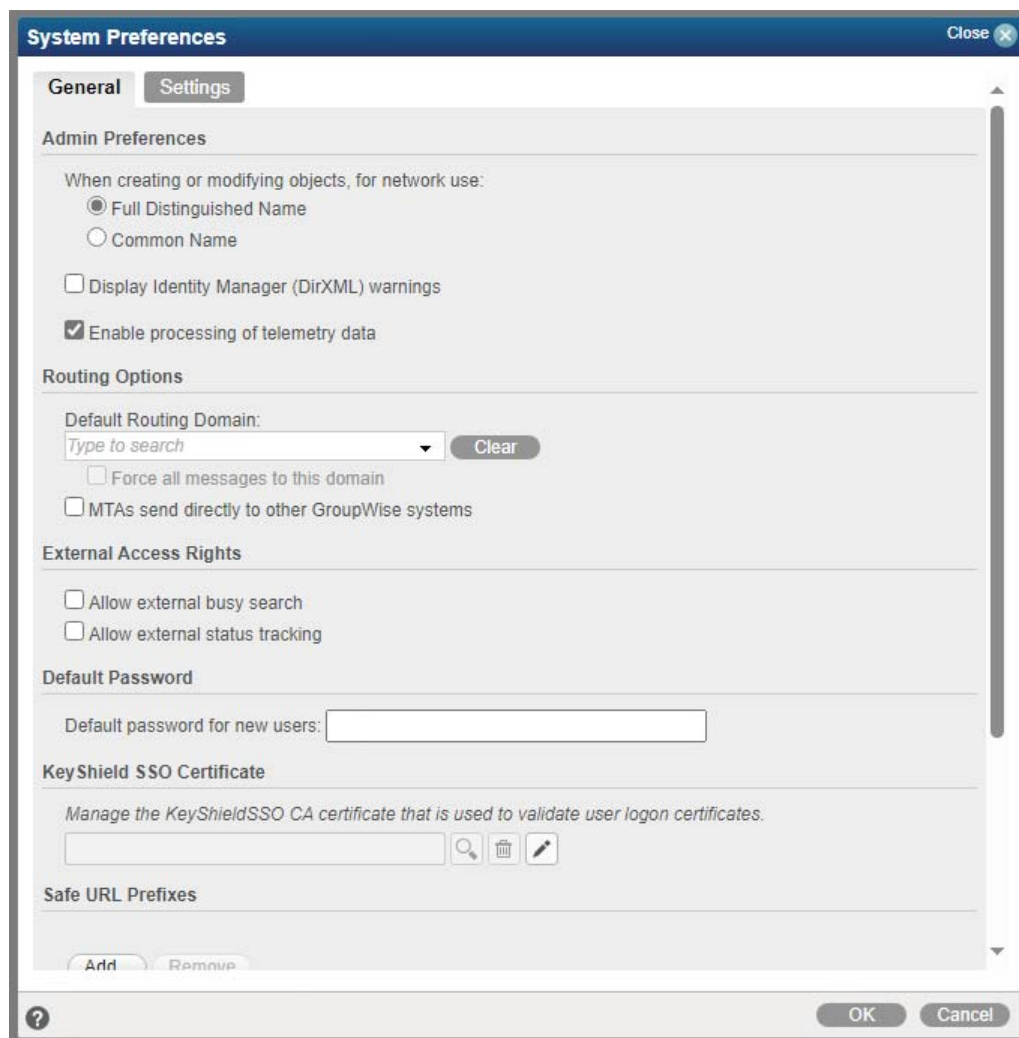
System Preferences

Close

General Settings

Admin Preferences

When creating or modifying objects, for network use:

Full Distinguished Name

Common Name

Display Identity Manager (DirXML) warnings

Enable processing of telemetry data

Routing Options

Default Routing Domain:

Type to search

Clear

Force all messages to this domain

MTAs send directly to other GroupWise systems

External Access Rights

Allow external busy search

Allow external status tracking

Default Password

Default password for new users:

KeyShield SSO Certificate

Manage the KeyShieldSSO CA certificate that is used to validate user logon certificates.

Safe URL Prefixes

Add Remove

?

OK Cancel